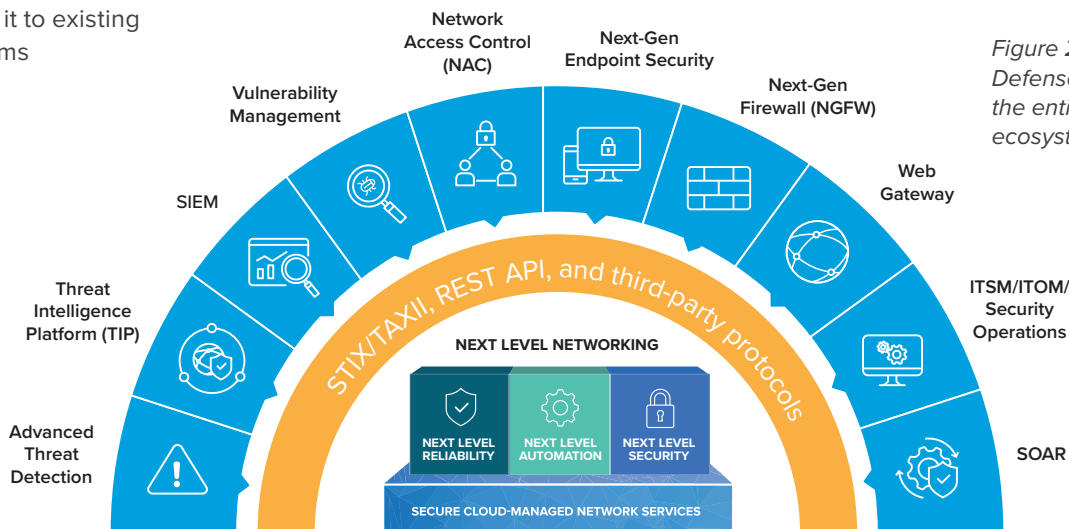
it to existing
ms

Network Access Control (NAC)

Next-Gen Endpoint Security

Figure 2
Defense
the entir
ecosyst

Vulnerability Management

Next-Gen Firewall (NGFW)

SIEM

Web Gateway

Threat Intelligence Platform (TIP)

ITSM/ITOM/ Security Operations

Advanced Threat Detection

SOAR

STIX/TAXII, REST API, and third-party protocols

NEXT LEVEL NETWORKING

NEXT LEVEL RELIABILITY

NEXT LEVEL AUTOMATION

NEXT LEVEL SECURITY

SECURE CLOUD-MANAGED NETWORK SERVICES